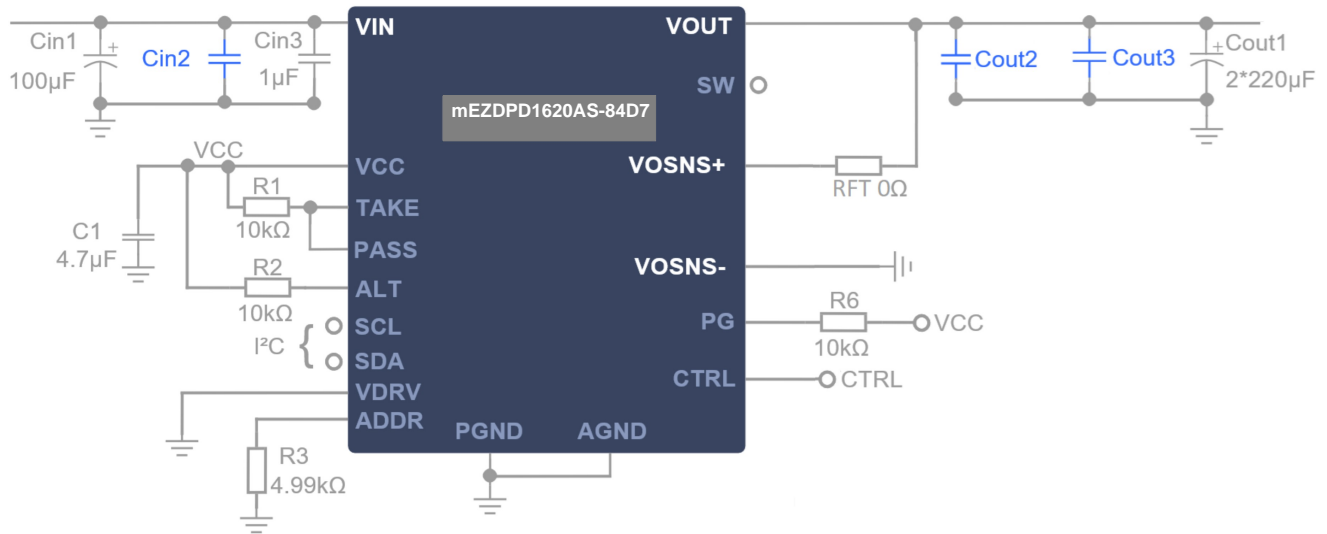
Cin1
100μF
Cin2
Cin3
1μF
VIN
VOUT
SW
mEZDPD1620AS-84D7
Cout2
Cout3
Cout1
2*220μF
VCC
VCC
R1
10kΩ
TAKE
PASS
C1
4.7μF
R2
10kΩ
ALT
VOSNS+
RFT 0Ω
VOSNS-
R6
PG
VCC
10kΩ
I²C
SCL
SDA
VDRV
ADDR
CTRL
CTRL
R3
4.99kΩ
PGND
AGND